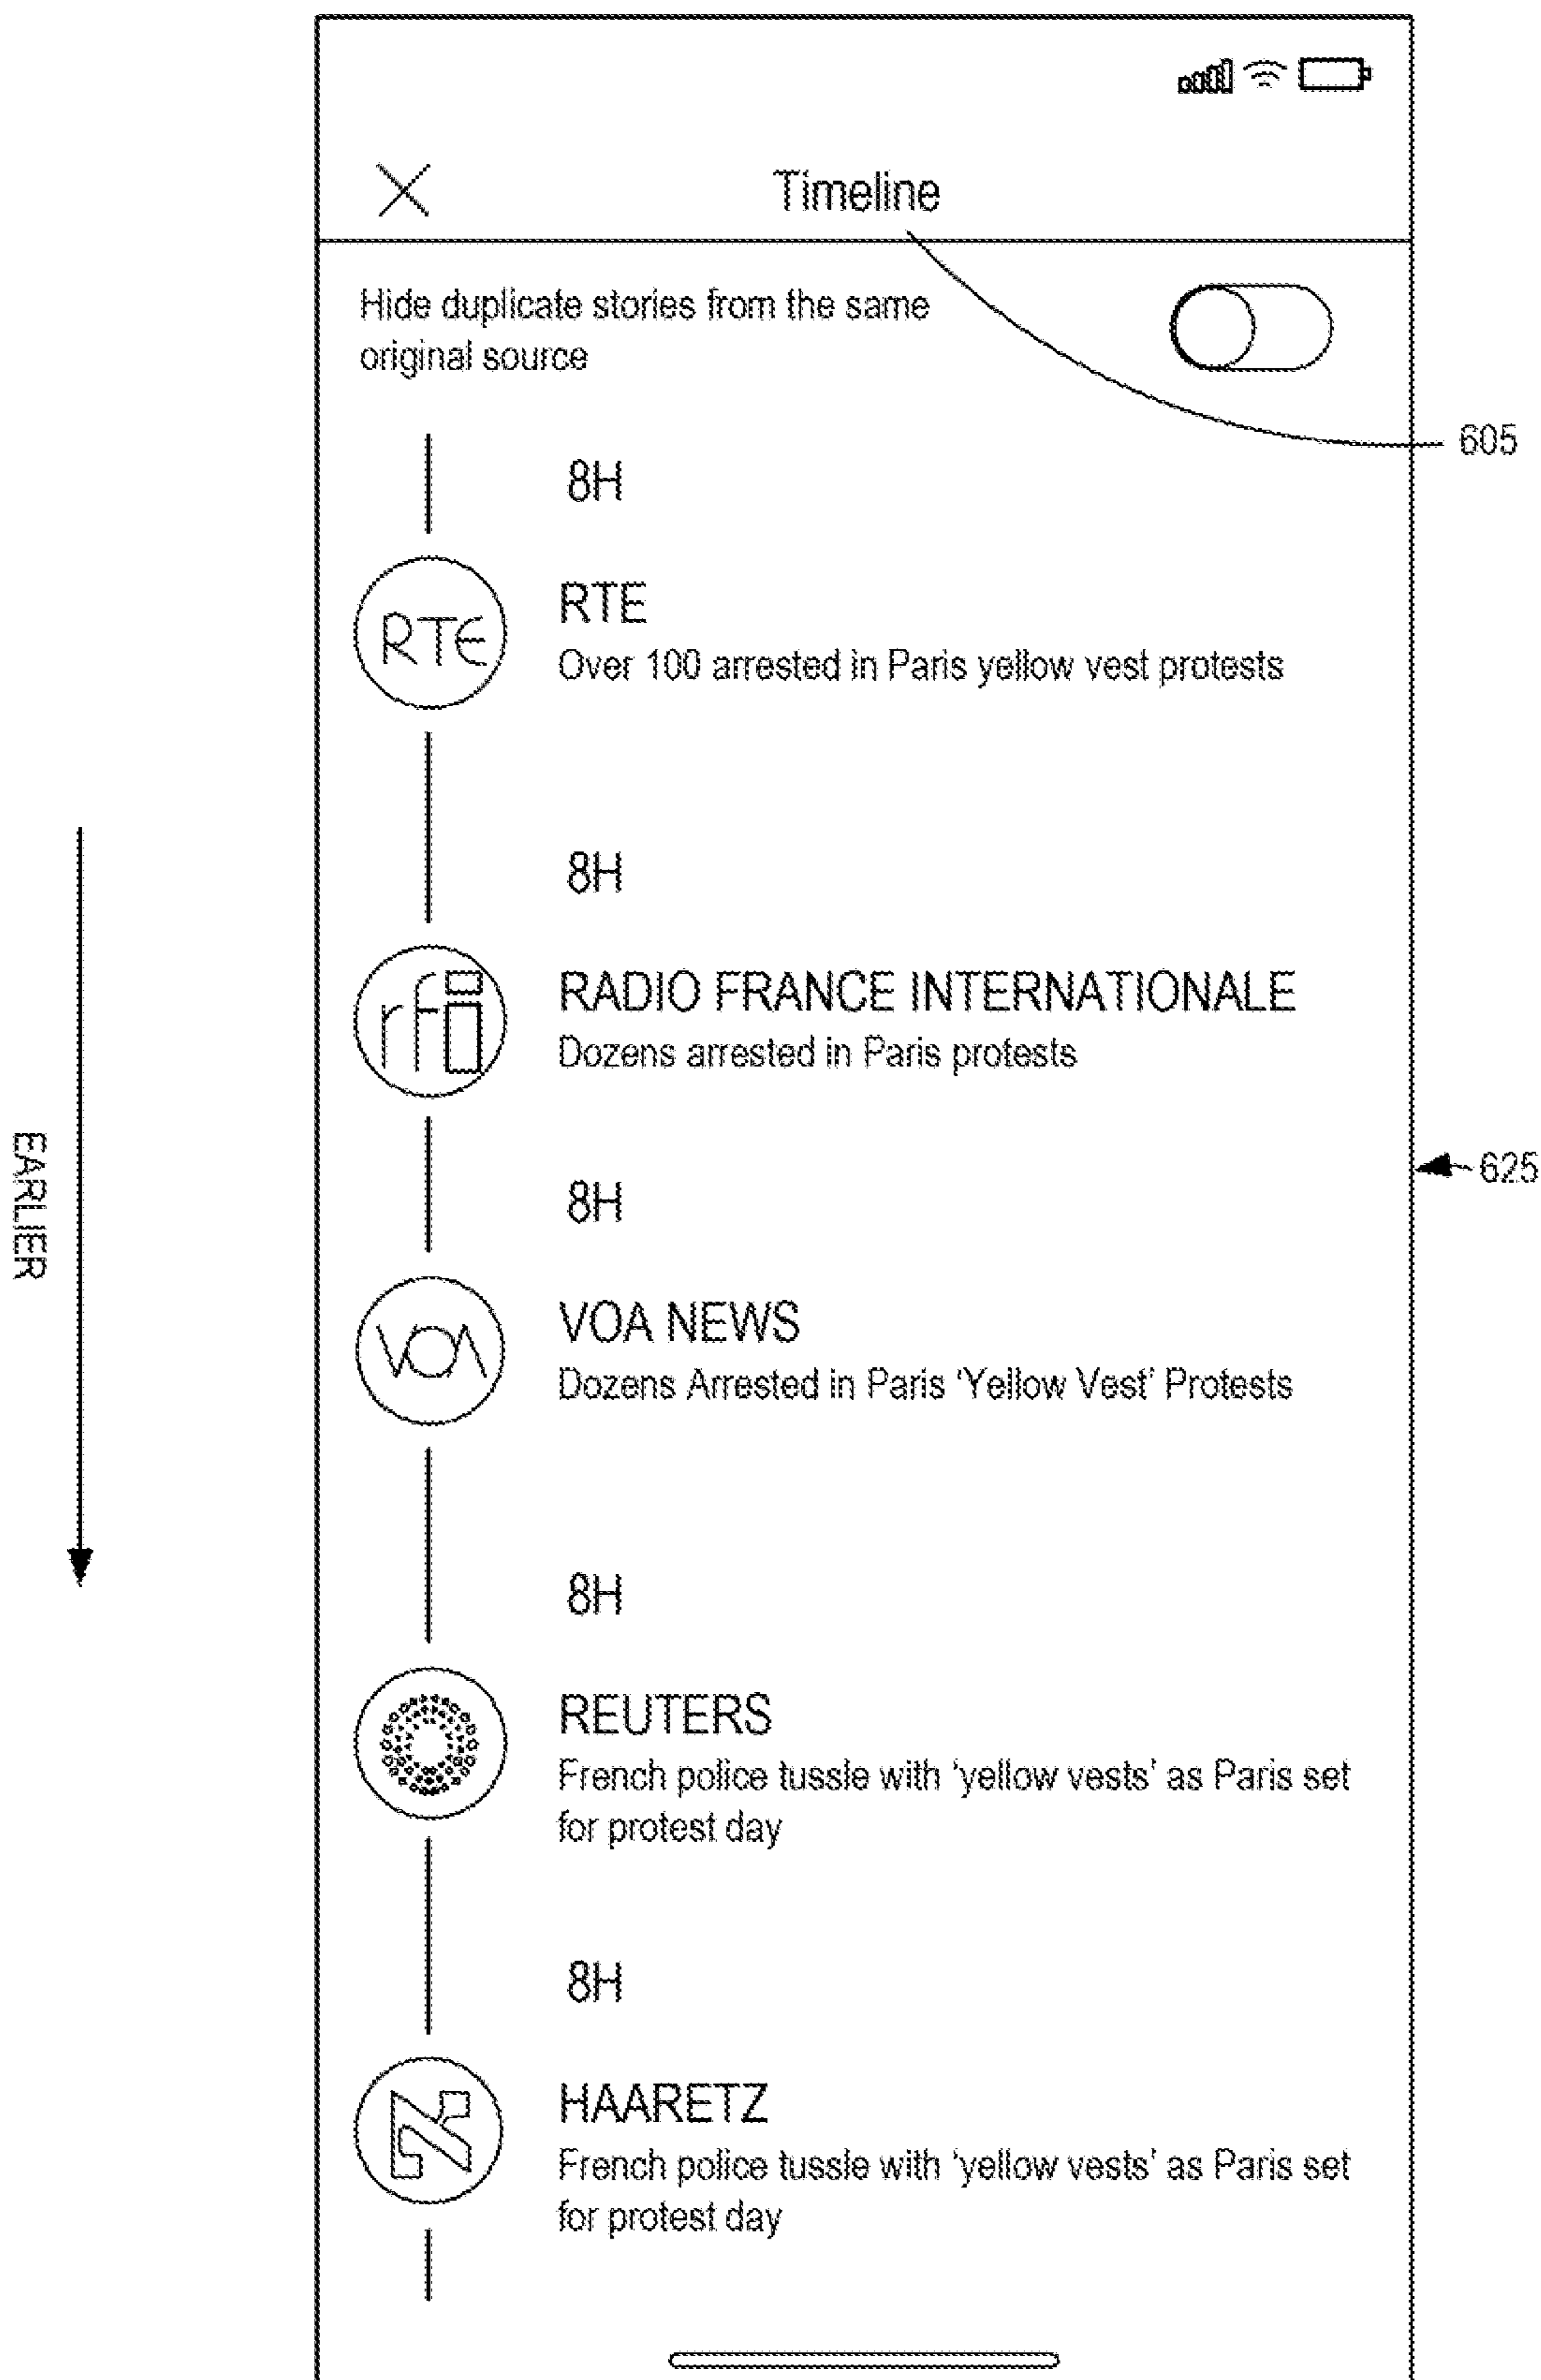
EARLIER

Timeline

Hide duplicate stories from the same original source

605

8H

RTE

RTE
Over 100 arrested in Paris yellow vest protests

8H

rfi

RADIO FRANCE INTERNATIONALE
Dozens arrested in Paris protests

625

8H

VOA

VOA NEWS
Dozens Arrested in Paris 'Yellow Vest' Protests

8H

REUTERS
French police tussle with 'yellow vests' as Paris set for protest day

8H

HAARETZ
French police tussle with 'yellow vests' as Paris set for protest day